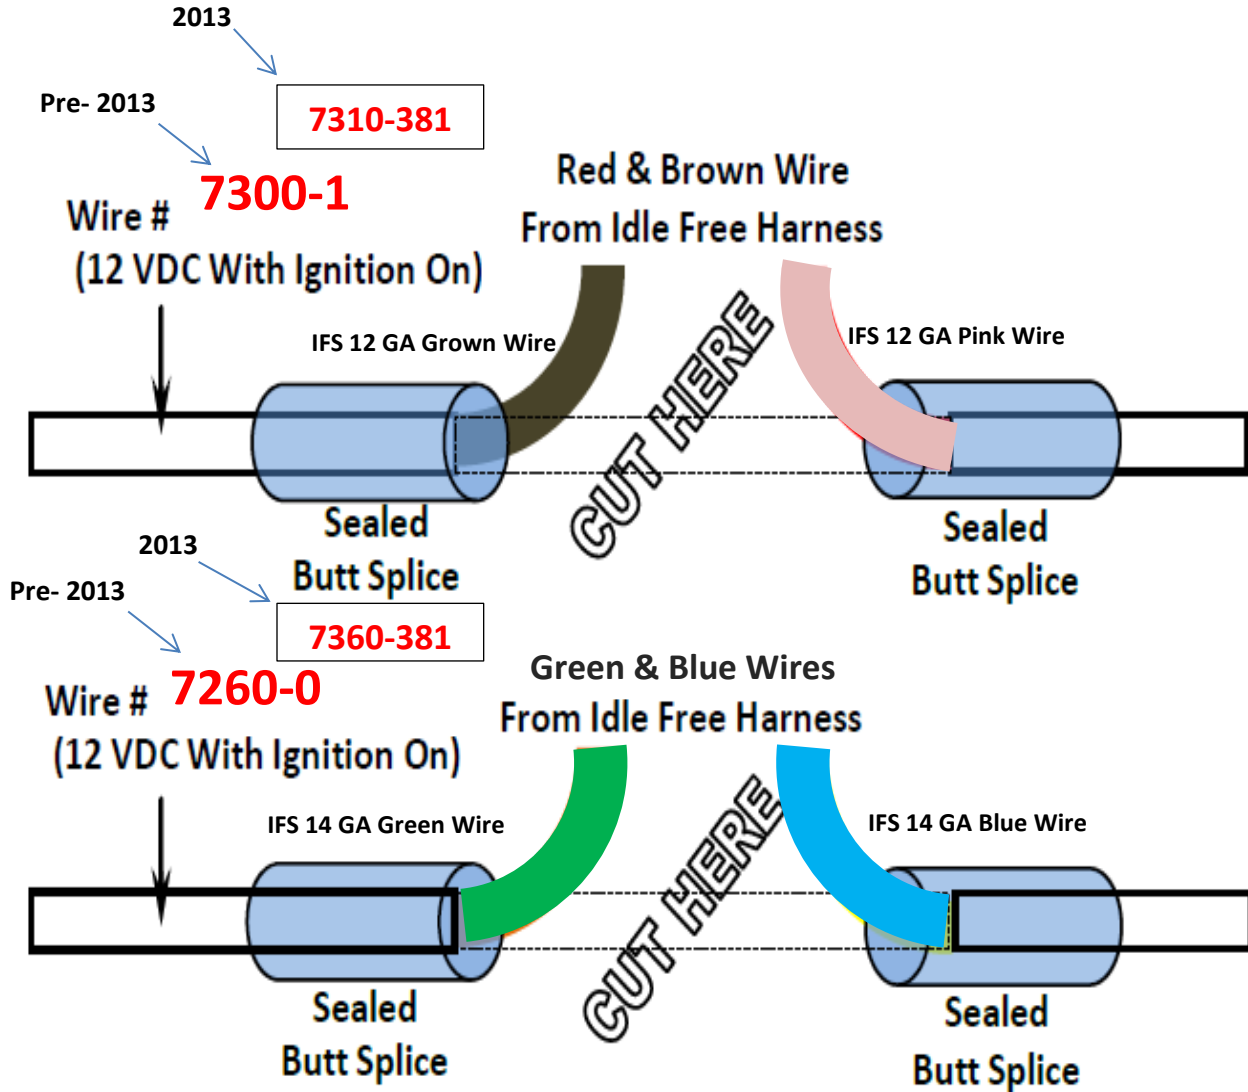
2013

Pre- 2013

7310-381

7300-1

Wire #

(12 VDC With Ignition On)

Red & Brown Wire
From Idle Free Harness

IFS 12 GA Grown Wire

IFS 12 GA Pink Wire

CUT HERE

Sealed
Butt Splice

Sealed
Butt Splice

2013

Pre- 2013

7360-381

7260-0

Wire #

(12 VDC With Ignition On)

Green & Blue Wires
From Idle Free Harness

IFS 14 GA Green Wire

IFS 14 GA Blue Wire

CUT HERE

Sealed
Butt Splice

Sealed
Butt Splice